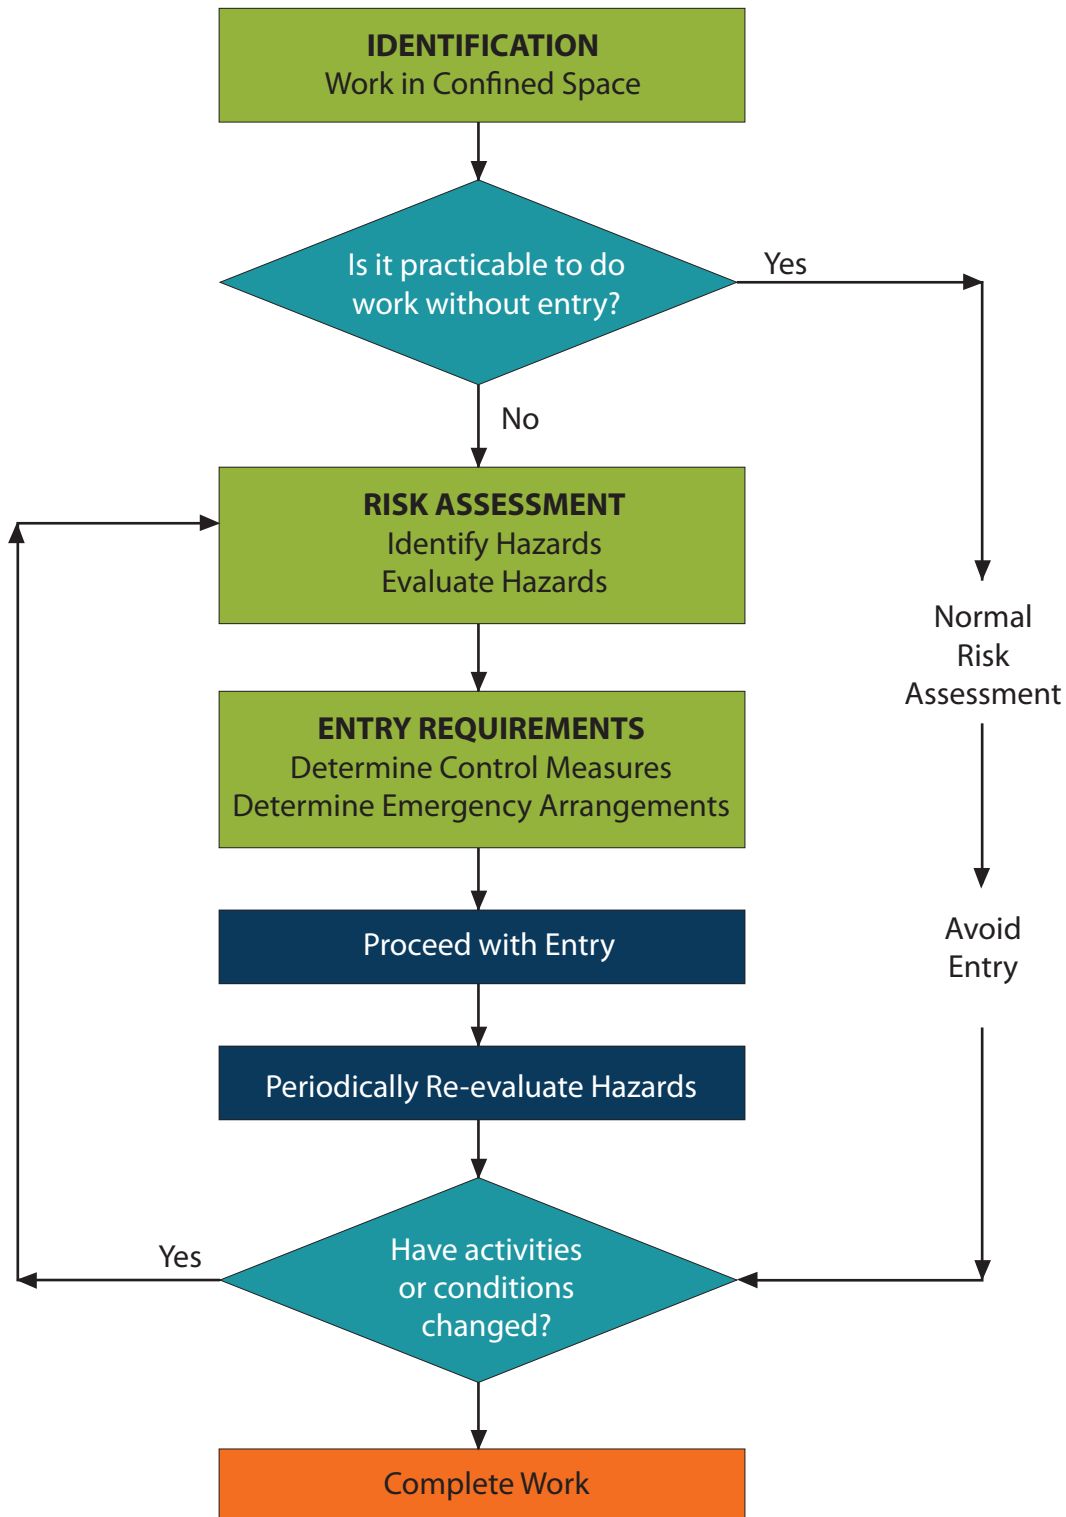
IDENTIFICATION
Work in Confined Space

Is it practicable to do work without entry?

Yes

No

RISK ASSESSMENT
Identify Hazards
Evaluate Hazards

Normal Risk Assessment

ENTRY REQUIREMENTS
Determine Control Measures
Determine Emergency Arrangements

Avoid Entry

Proceed with Entry

Periodically Re-evaluate Hazards

Yes

Have activities or conditions changed?

Complete Work